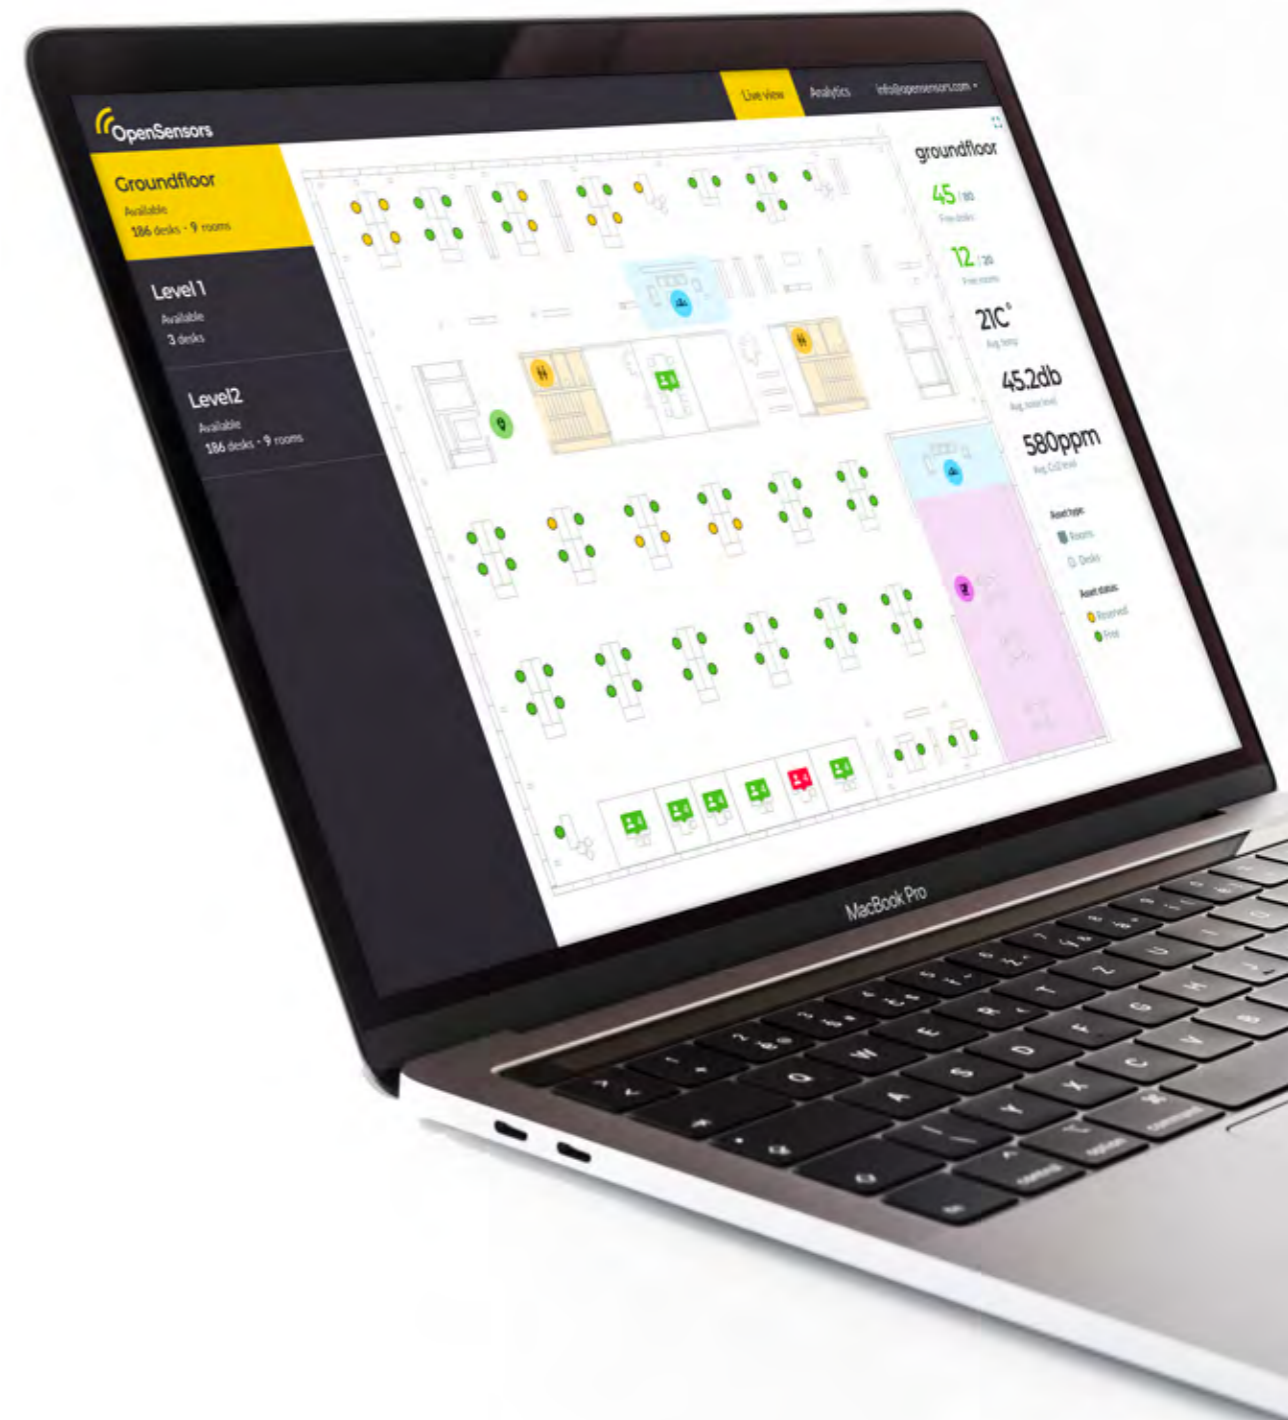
OpenSensors

Live view
Analytics
info@opensensors.com

Groundfloor
Available
186 desks · 9 rooms

Level 1
Available
3 desks

Level2
Available
186 desks · 9 rooms

groundfloor

45 / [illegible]
Free desks

12 / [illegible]
Free rooms

21C°
Avg temp

45.2db
Avg noise level

580ppm
Avg CO2 level

Asset type
Rooms
Desks

Asset status
Reserved
Free

MacBook Pro